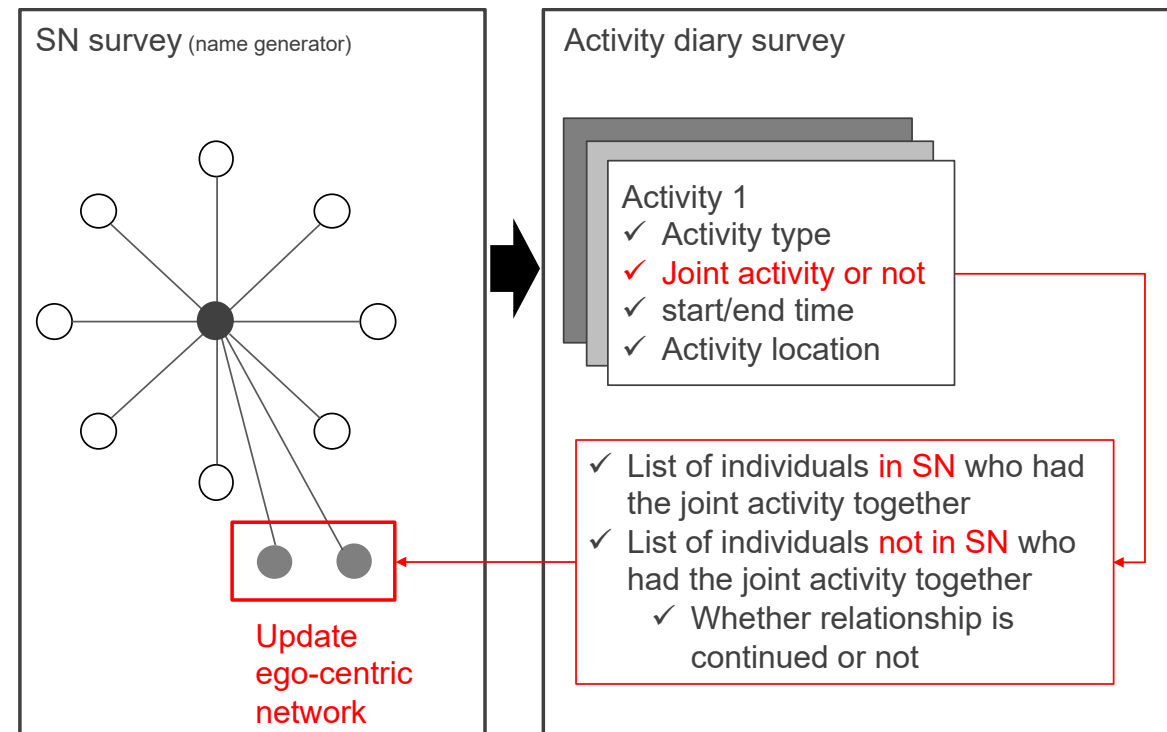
SN survey (name generator)

Update ego-centric network

Activity diary survey

Activity 1
✓ Activity type
✓ Joint activity or not
✓ start/end time
✓ Activity location

✓ List of individuals in SN who had the joint activity together
✓ List of individuals not in SN who had the joint activity together
✓ Whether relationship is continued or not